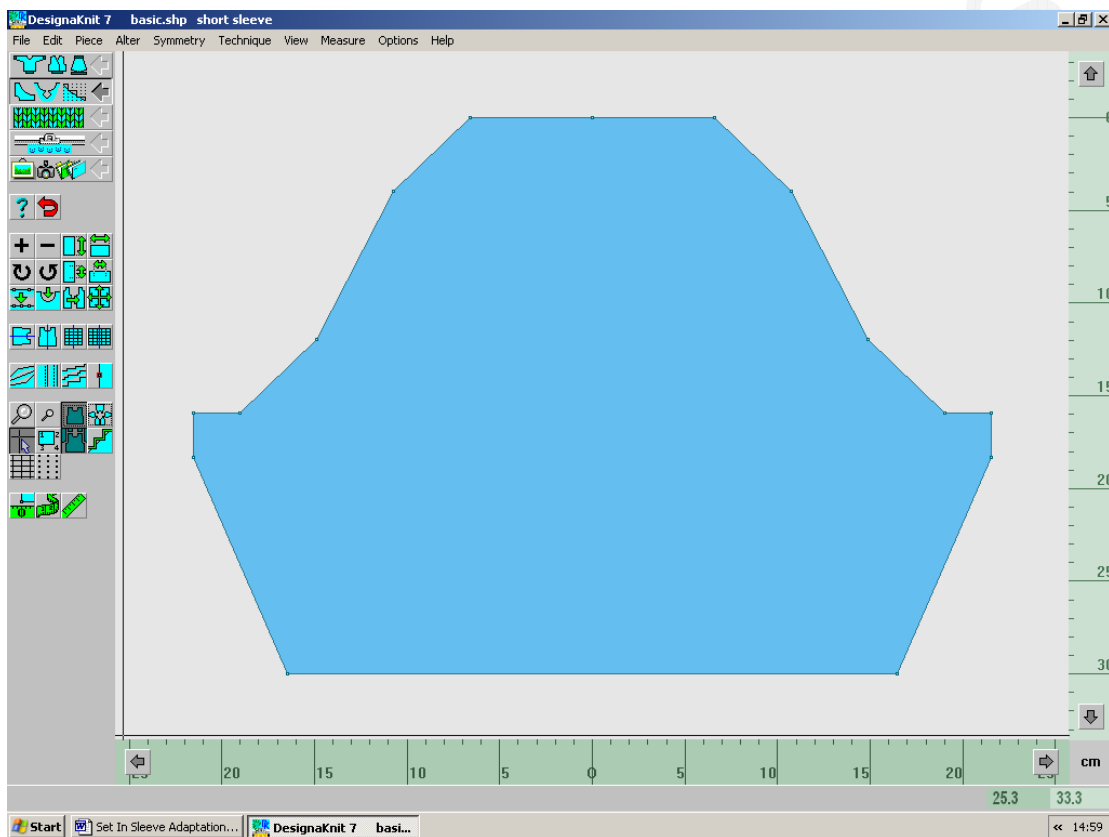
DesignaKnit 7 basic.shp short sleeve

File Edit Piece Alter Symmetry Technique View Measure Options Help

?

0
5
10
15
20
25
30

20 15 10 5 0 5 10 15 20

cm

25.3 33.3

Start Set In Sleeve Adaptation... DesignaKnit 7 basi...

« 14:59